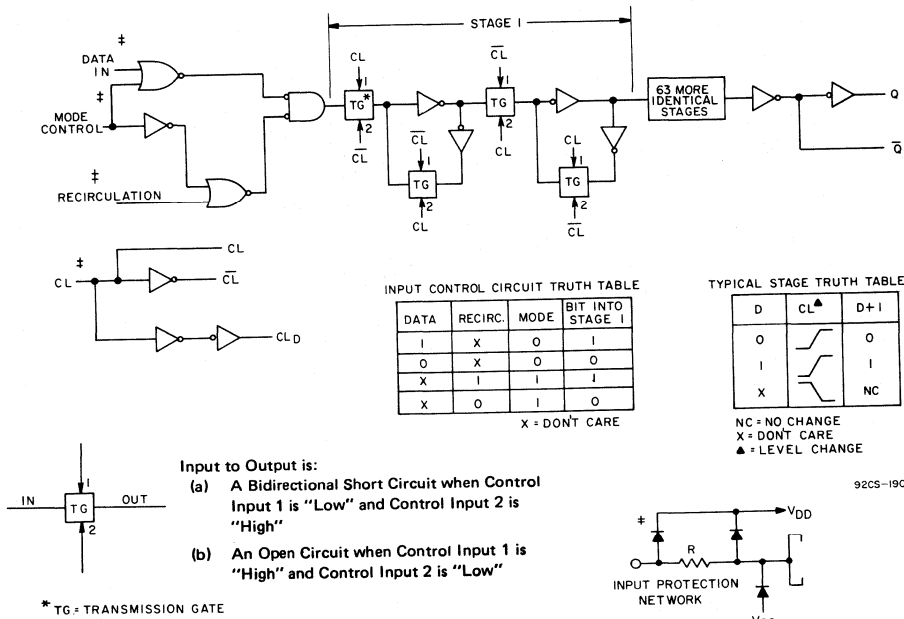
STAGE I

‡
DATA IN

‡
MODE CONTROL

‡
RECIRCULATION

CL
1
TG*
2
$\overline{CL}$

$\overline{CL}$
1
TG
2
CL

$\overline{CL}$
1
TG
2
CL

CL
1
TG
2
$\overline{CL}$

63 MORE IDENTICAL STAGES

Q

$\overline{Q}$

‡
CL

CL

$\overline{CL}$

$CL_D$

INPUT CONTROL CIRCUIT TRUTH TABLE

| DATA | RECIRC. | MODE | BIT INTO STAGE I |
|---|---|---|---|
| I | X | O | I |
| O | X | O | O |
| X | I | I | I |
| X | O | I | O |

X = DON'T CARE

TYPICAL STAGE TRUTH TABLE

| D | CL▲ | D+1 |
|---|---|---|
| O | | O |
| I | | I |
| X | | NC |

NC = NO CHANGE
X = DON'T CARE
▲ = LEVEL CHANGE

92CS-190

IN
1
TG
2
OUT

Input to Output is:
(a) A Bidirectional Short Circuit when Control Input 1 is "Low" and Control Input 2 is "High"
(b) An Open Circuit when Control Input 1 is "High" and Control Input 2 is "Low"

* TG = TRANSMISSION GATE

‡
R
$V_{DD}$
INPUT PROTECTION NETWORK
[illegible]